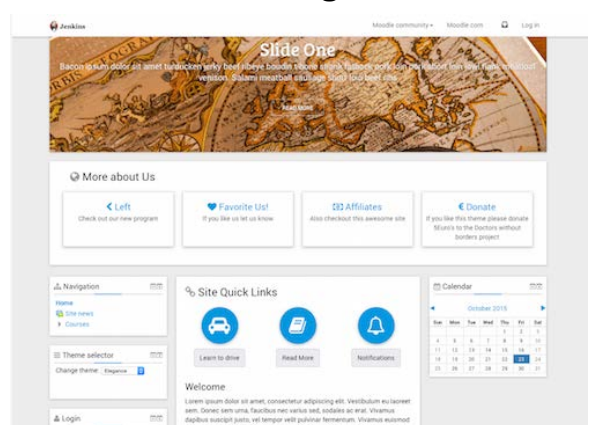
Jenkins

Moodle community ▾ Moodle.com Log in

Slide One

Bacon ipsum dolor sit amet turducken jerky beef ribeye boudin t-bone shank fatback pork loin pork belly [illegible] venison. Salami meatball sausage short loin beef ribs

Read More

More about Us

Left
Check out our new program

Favorite Us!
If you like us let us know

Affiliates
Also checkout this awesome site

Donate
If you like this theme please donate 5Euro's to the Doctors without borders project

Navigation
Home
Site news
Courses

Site Quick Links

Learn to drive

Read More

Notifications

Welcome

Lorem ipsum dolor sit amet, consectetur adipiscing elit. Vestibulum eu laoreet sem. Donec sem urna, faucibus nec varius sed, sodales ac erat. Vivamus dapibus suscipit justo, vel tempor velit pulvinar fermentum. Vivamus euismod

Theme selector
Change theme Elegance

Login

Calendar

October 2015

| Sun | Mon | Tue | Wed | Thu | Fri | Sat |
|---|---|---|---|---|---|---|
| | | | | 1 | 2 | 3 |
| 4 | 5 | 6 | 7 | 8 | 9 | 10 |
| 11 | 12 | 13 | 14 | 15 | 16 | 17 |
| 18 | 19 | 20 | 21 | 22 | 23 | 24 |
| 25 | 26 | 27 | 28 | 29 | 30 | 31 |